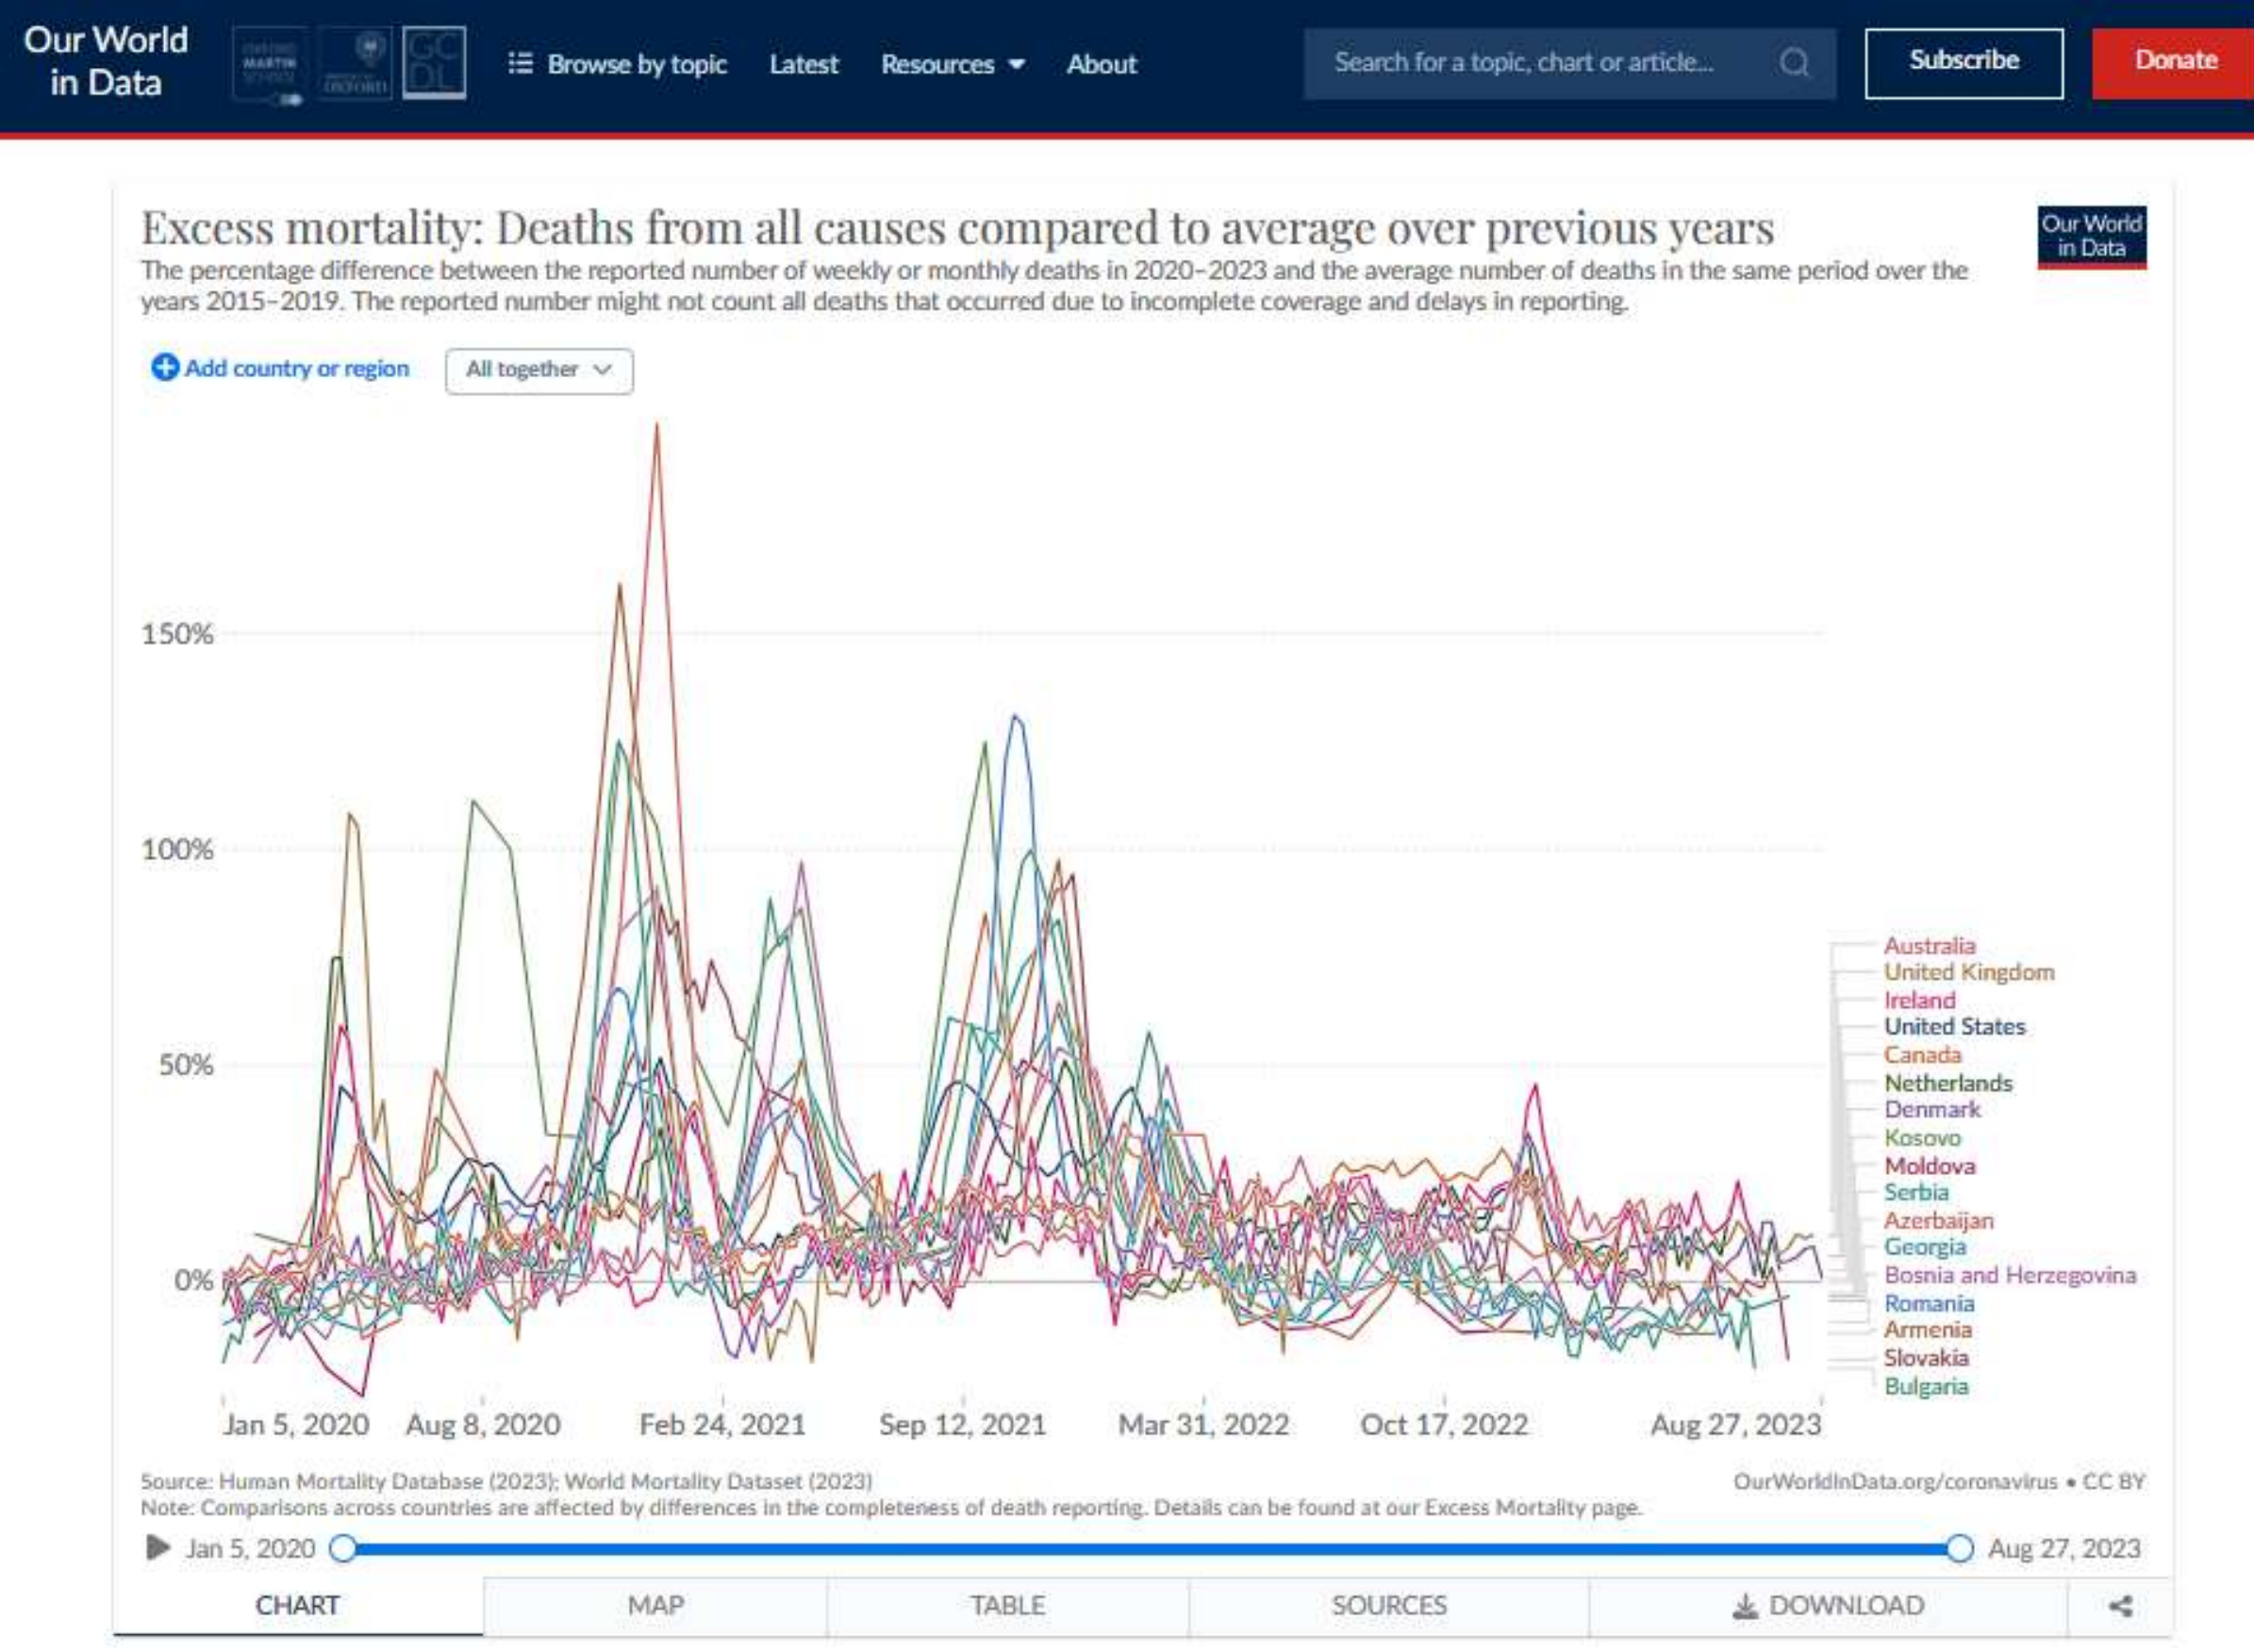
Our World in Data

Browse by topic Latest Resources About

Search for a topic, chart or article...

Subscribe

Donate

Excess mortality: Deaths from all causes compared to average over previous years

The percentage difference between the reported number of weekly or monthly deaths in 2020–2023 and the average number of deaths in the same period over the years 2015–2019. The reported number might not count all deaths that occurred due to incomplete coverage and delays in reporting.

Our World in Data

Add country or region

All together

150%

100%

50%

0%

Jan 5, 2020 Aug 8, 2020 Feb 24, 2021 Sep 12, 2021 Mar 31, 2022 Oct 17, 2022 Aug 27, 2023

Australia
United Kingdom
Ireland
United States
Canada
Netherlands
Denmark
Kosovo
Moldova
Serbia
Azerbaijan
Georgia
Bosnia and Herzegovina
Romania
Armenia
Slovakia
Bulgaria

Source: Human Mortality Database (2023); World Mortality Dataset (2023)

OurWorldInData.org/coronavirus • CC BY

Note: Comparisons across countries are affected by differences in the completeness of death reporting. Details can be found at our Excess Mortality page.

Jan 5, 2020

Aug 27, 2023

CHART MAP TABLE SOURCES DOWNLOAD